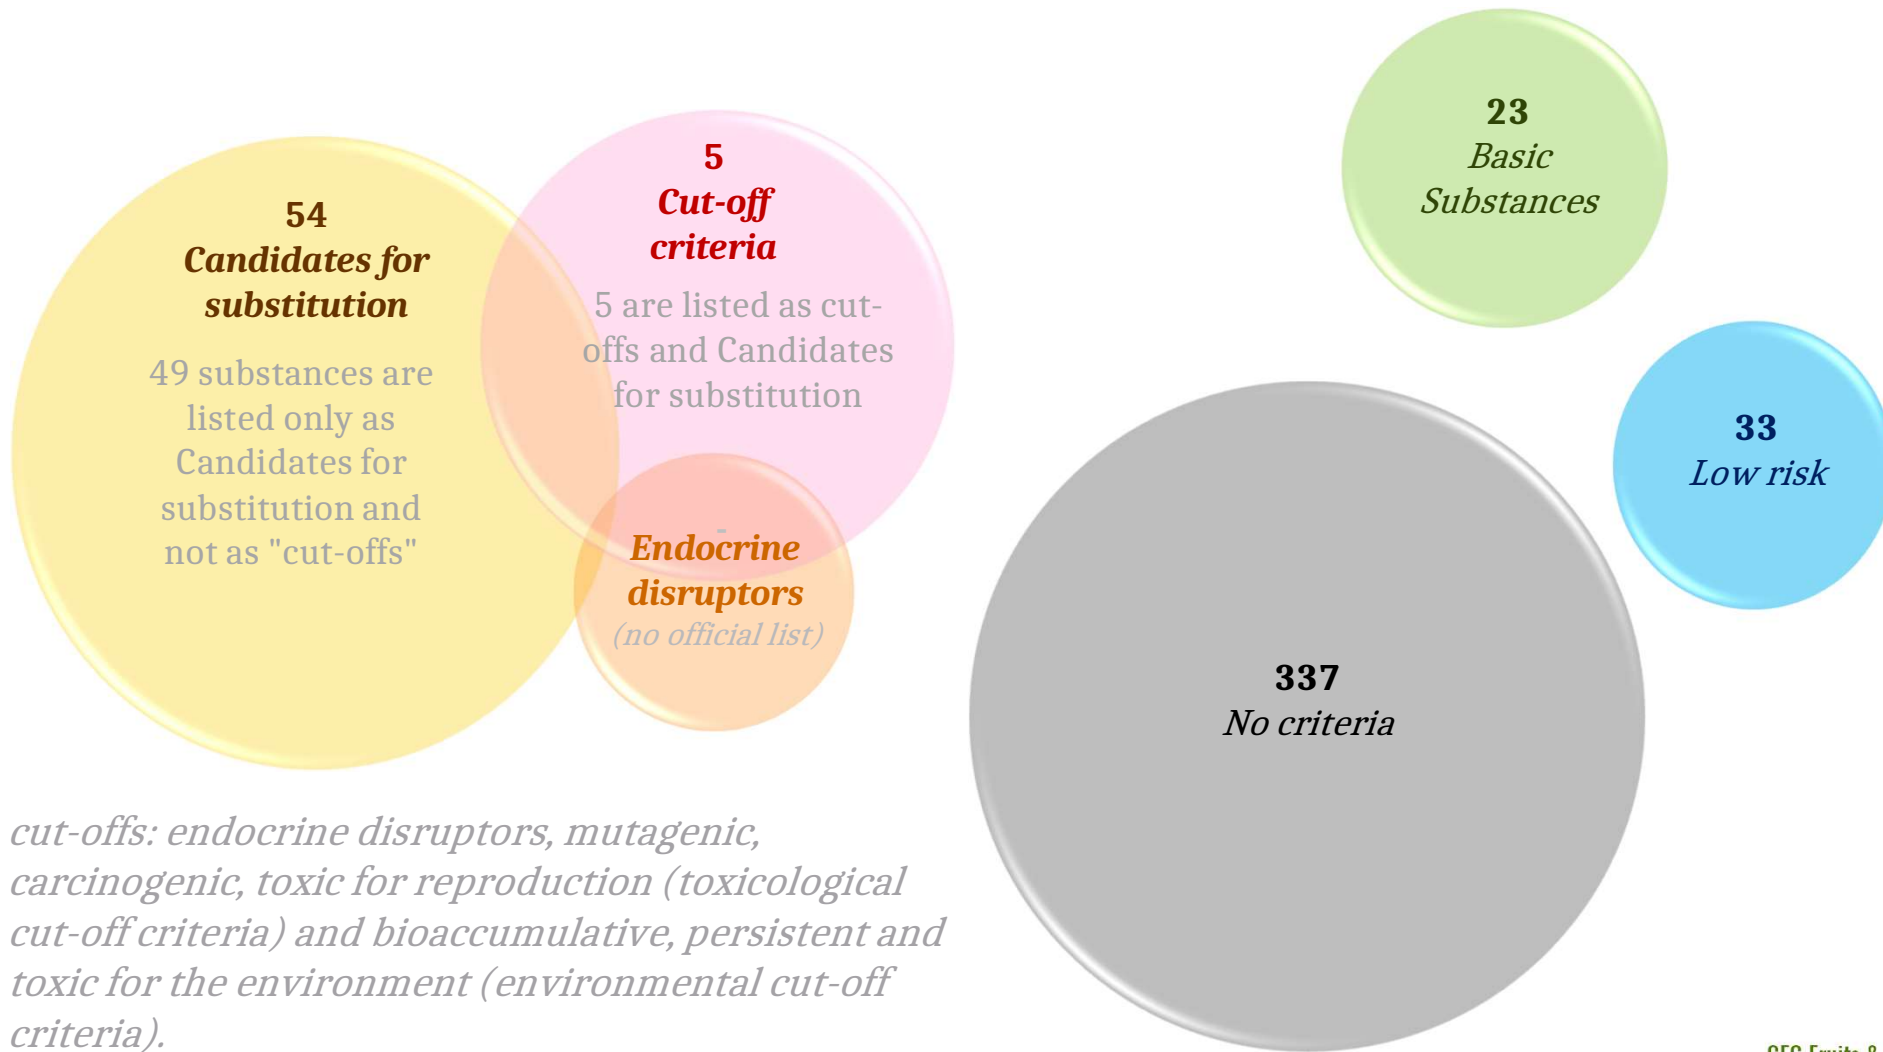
54
Candidates for substitution

49 substances are listed only as Candidates for substitution and not as "cut-offs"

5
Cut-off criteria

5 are listed as cut-offs and Candidates for substitution

-
Endocrine disruptors
(no official list)

23
Basic Substances

33
Low risk

337
No criteria

cut-offs: endocrine disruptors, mutagenic, carcinogenic, toxic for reproduction (toxicological cut-off criteria) and bioaccumulative, persistent and toxic for the environment (environmental cut-off criteria).

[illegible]